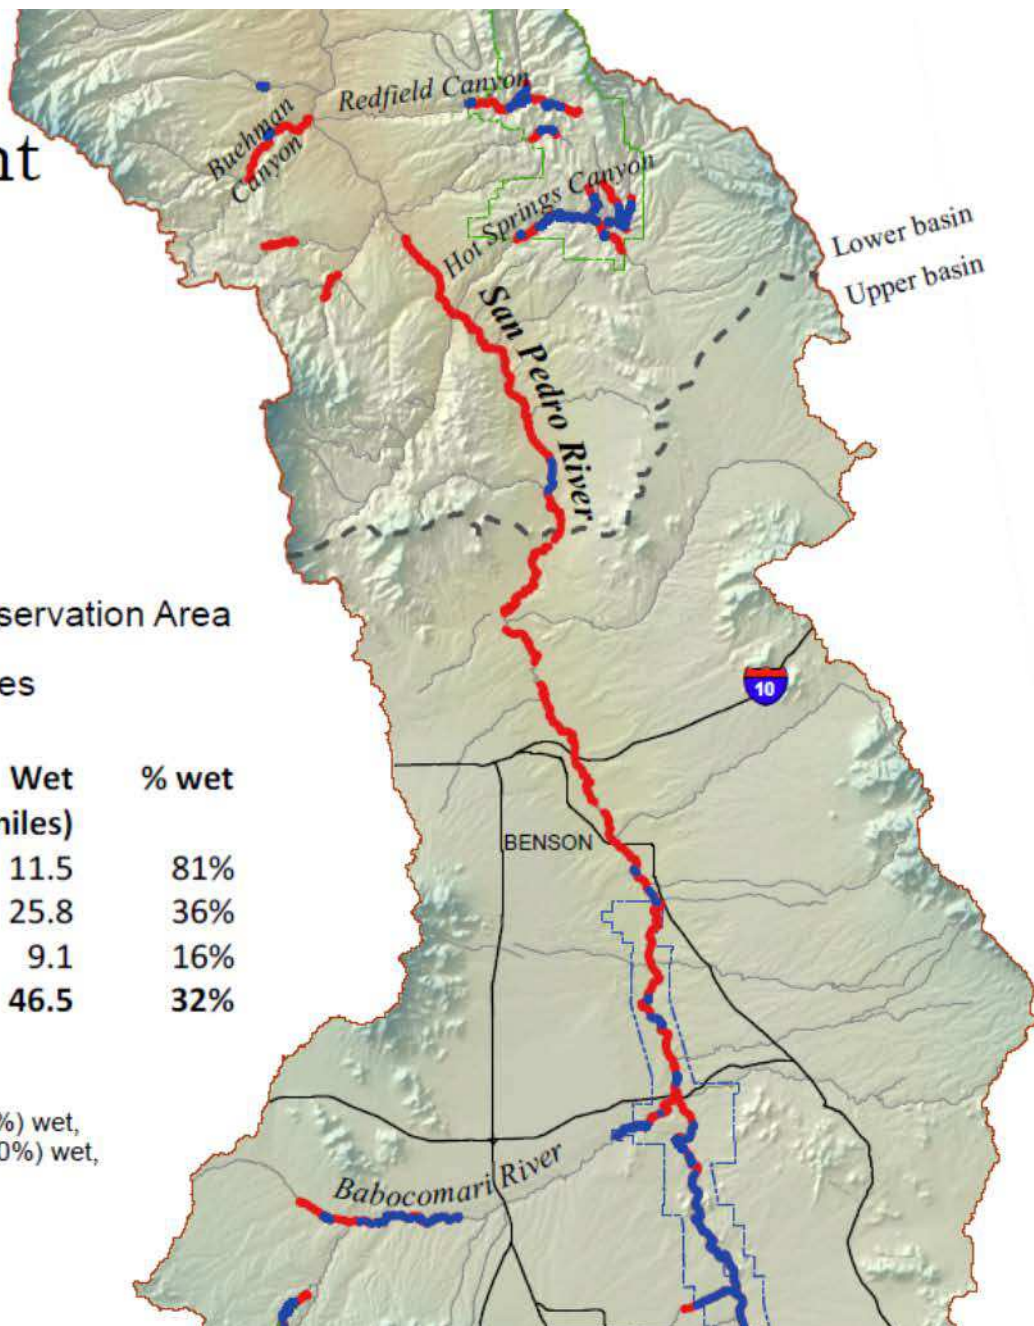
nt

servation Area

es

| Wet | % wet |
|---|---|
| niles) | |
| 11.5 | 81% |
| 25.8 | 36% |
| 9.1 | 16% |
| **46.5** | **32%** |

%) wet,
0%) wet,

Redfield Canyon

Buehman Canyon

Hot Springs Canyon

Lower basin

Upper basin

San Pedro River

10

BENSON

Babocomari River